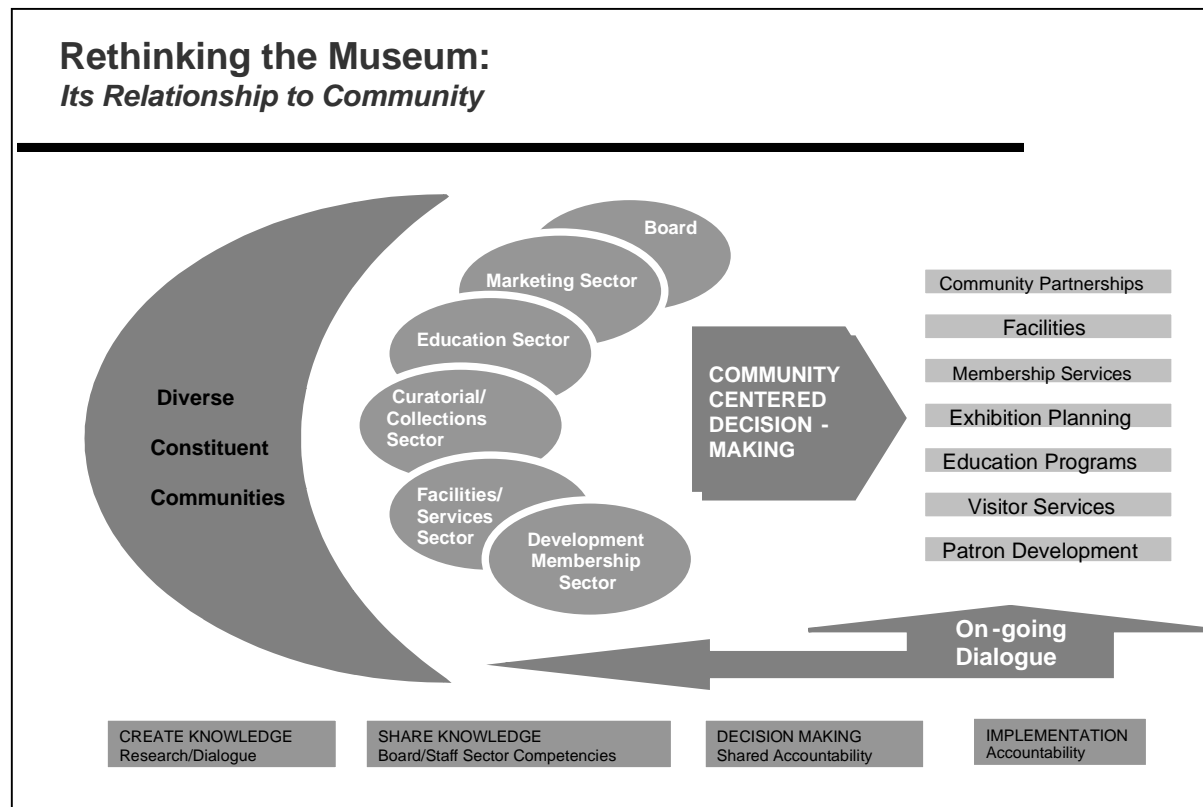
**Rethinking the Museum:**
*Its Relationship to Community*

Diverse
Constituent
Communities

Board

Marketing Sector

Education Sector

Curatorial/ Collections Sector

Facilities/ Services Sector

Development Membership Sector

COMMUNITY CENTERED DECISION - MAKING

Community Partnerships

Facilities

Membership Services

Exhibition Planning

Education Programs

Visitor Services

Patron Development

On-going Dialogue

CREATE KNOWLEDGE
Research/Dialogue

SHARE KNOWLEDGE
Board/Staff Sector Competencies

DECISION MAKING
Shared Accountability

IMPLEMENTATION
Accountability